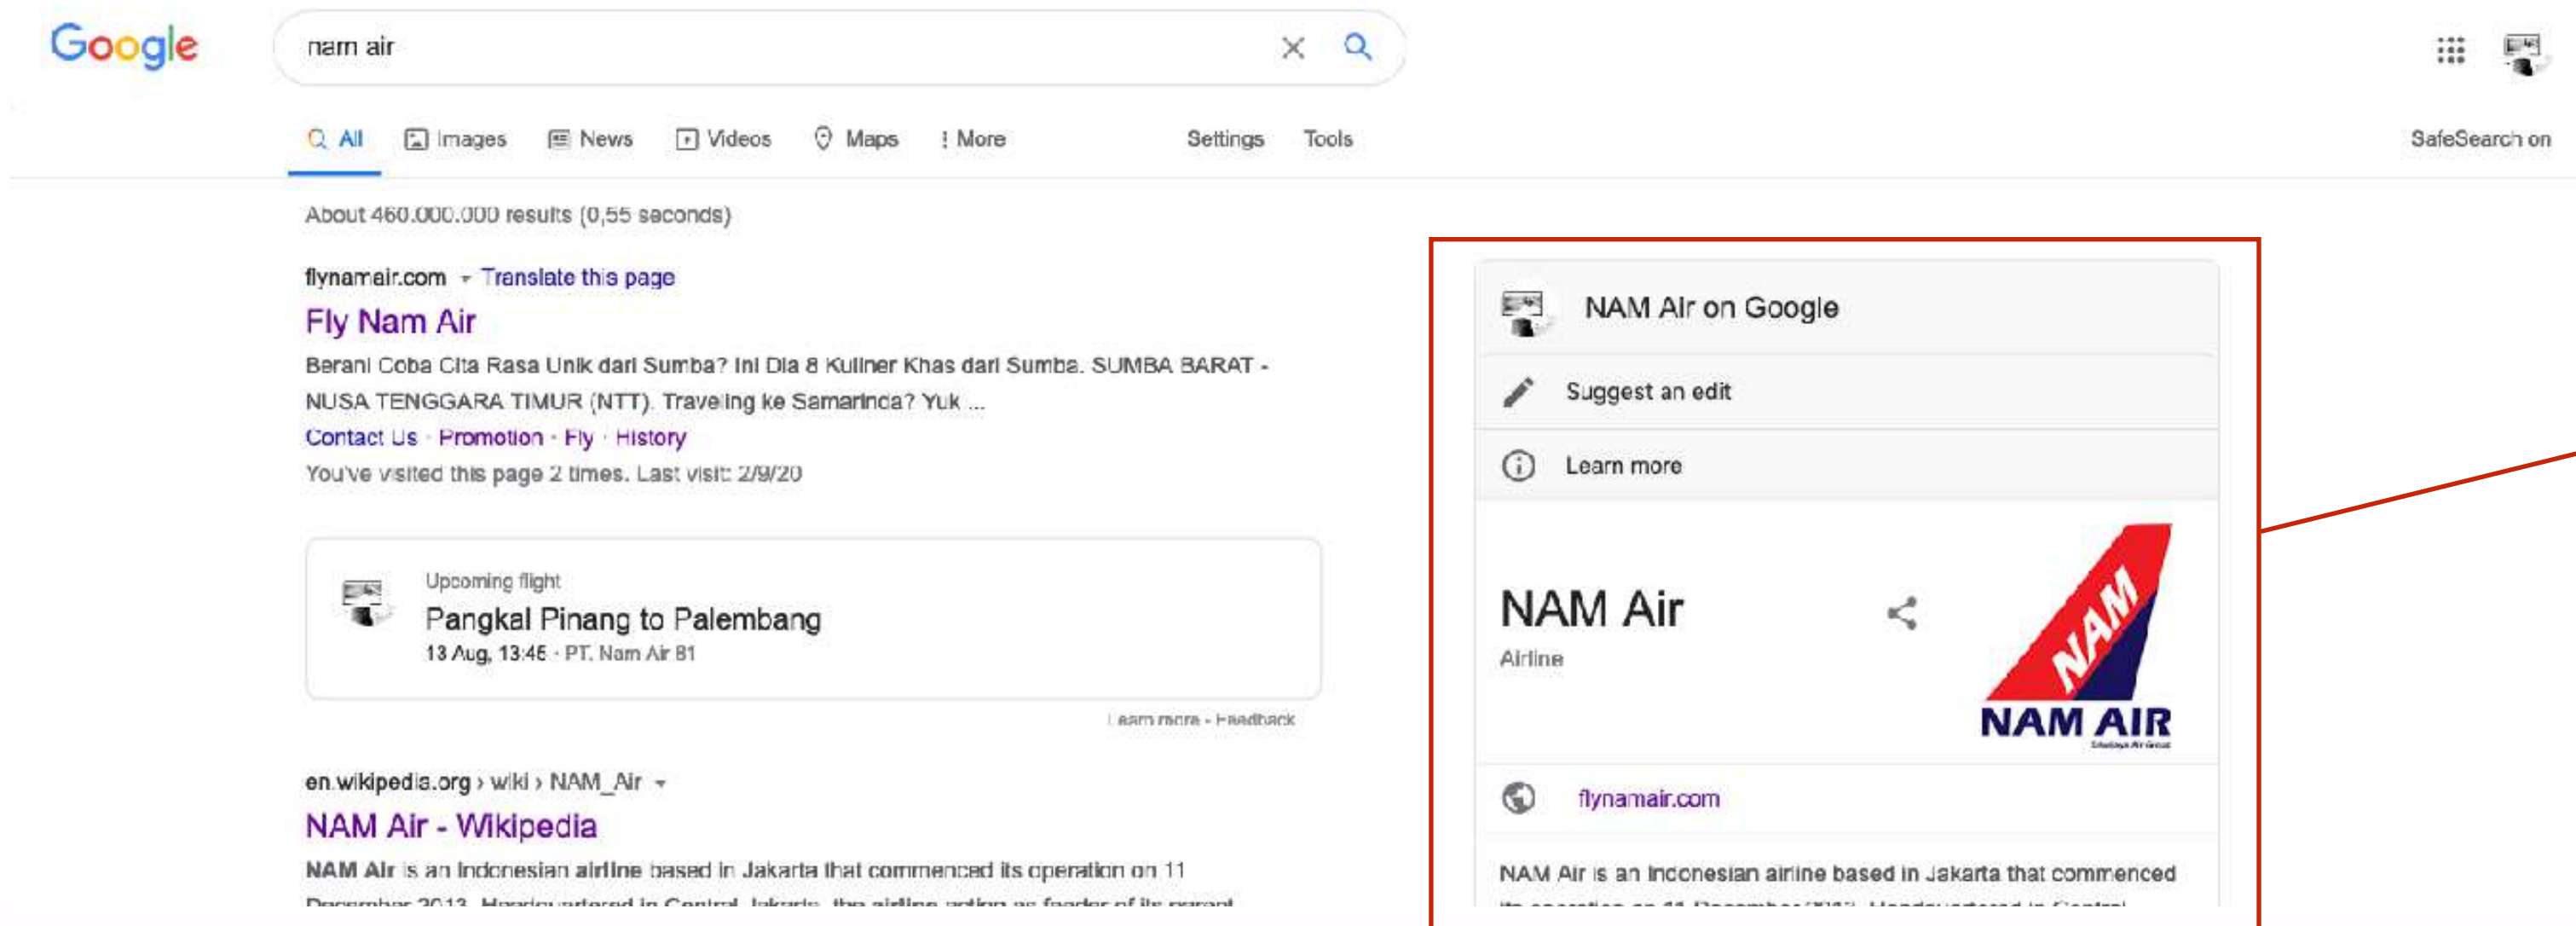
Google

nam air

All Images News Videos Maps More Settings Tools SafeSearch on

About 460.000.000 results (0,55 seconds)

flynamair.com ▾ Translate this page

Fly Nam Air

Berani Coba Cita Rasa Unik dari Sumba? Ini Dia 8 Kuliner Khas dari Sumba. SUMBA BARAT - NUSA TENGGARA TIMUR (NTT). Traveling ke Samarinda? Yuk ...

Contact Us · Promotion · Fly · History

You've visited this page 2 times. Last visit: 2/9/20

Upcoming flight

Pangkal Pinang to Palembang

13 Aug, 13:45 · PT. Nam Air 81

Learn more - Feedback

en.wikipedia.org › wiki › NAM_Air ▾

NAM Air - Wikipedia

NAM Air is an Indonesian airline based in Jakarta that commenced its operation on 11 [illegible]

NAM Air on Google

Suggest an edit

Learn more

NAM Air

Airline

NAM

NAM AIR

flynamair.com

NAM Air is an Indonesian airline based in Jakarta that commenced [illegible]